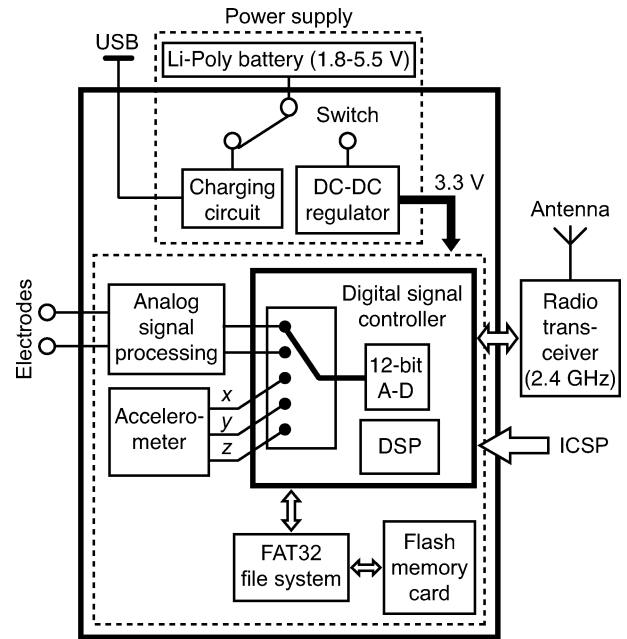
Power supply

USB

Li-Poly battery (1.8-5.5 V)

Switch

Charging circuit

DC-DC regulator

3.3 V

Antenna

Electrodes

Analog signal processing

Digital signal controller

Radio transceiver (2.4 GHz)

12-bit A-D

Accelerometer

$x$

$y$

$z$

DSP

ICSP

FAT32 file system

Flash memory card